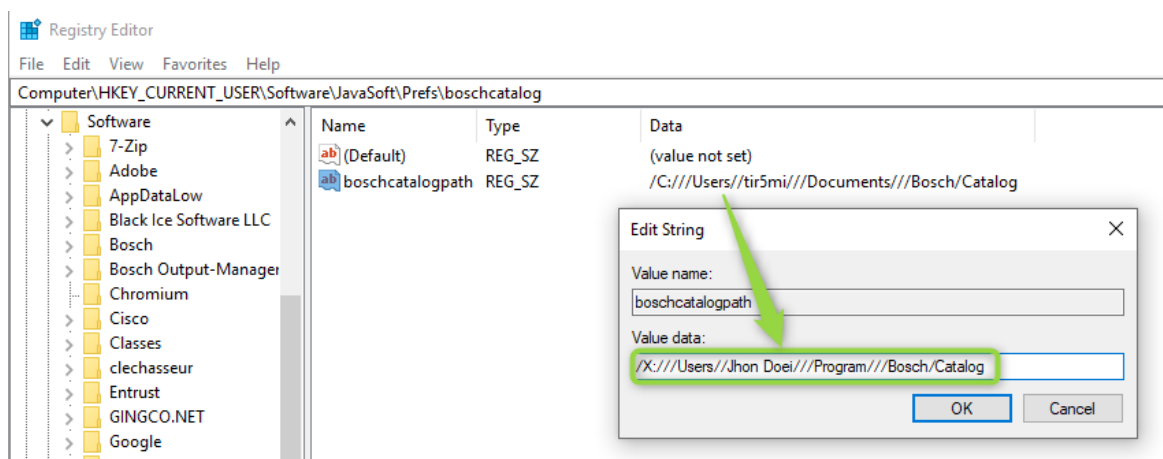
Registry Editor

File Edit View Favorites Help

Computer\HKEY_CURRENT_USER\Software\JavaSoft\Prefs\boschcatalog

Software
7-Zip
Adobe
AppDataLow
Black Ice Software LLC
Bosch
Bosch Output-Manager
Chromium
Cisco
Classes
clechasseur
Entrust
GINGCO.NET
Google

| Name | Type | Data |
|---|---|---|
| (Default) | REG_SZ | (value not set) |
| boschcatalogpath | REG_SZ | /C:///Users//tir5mi///Documents///Bosch/Catalog |

Edit String

Value name:
boschcatalogpath

Value data:
/X:///Users//Jhon Doei///Program///Bosch/Catalog

OK Cancel